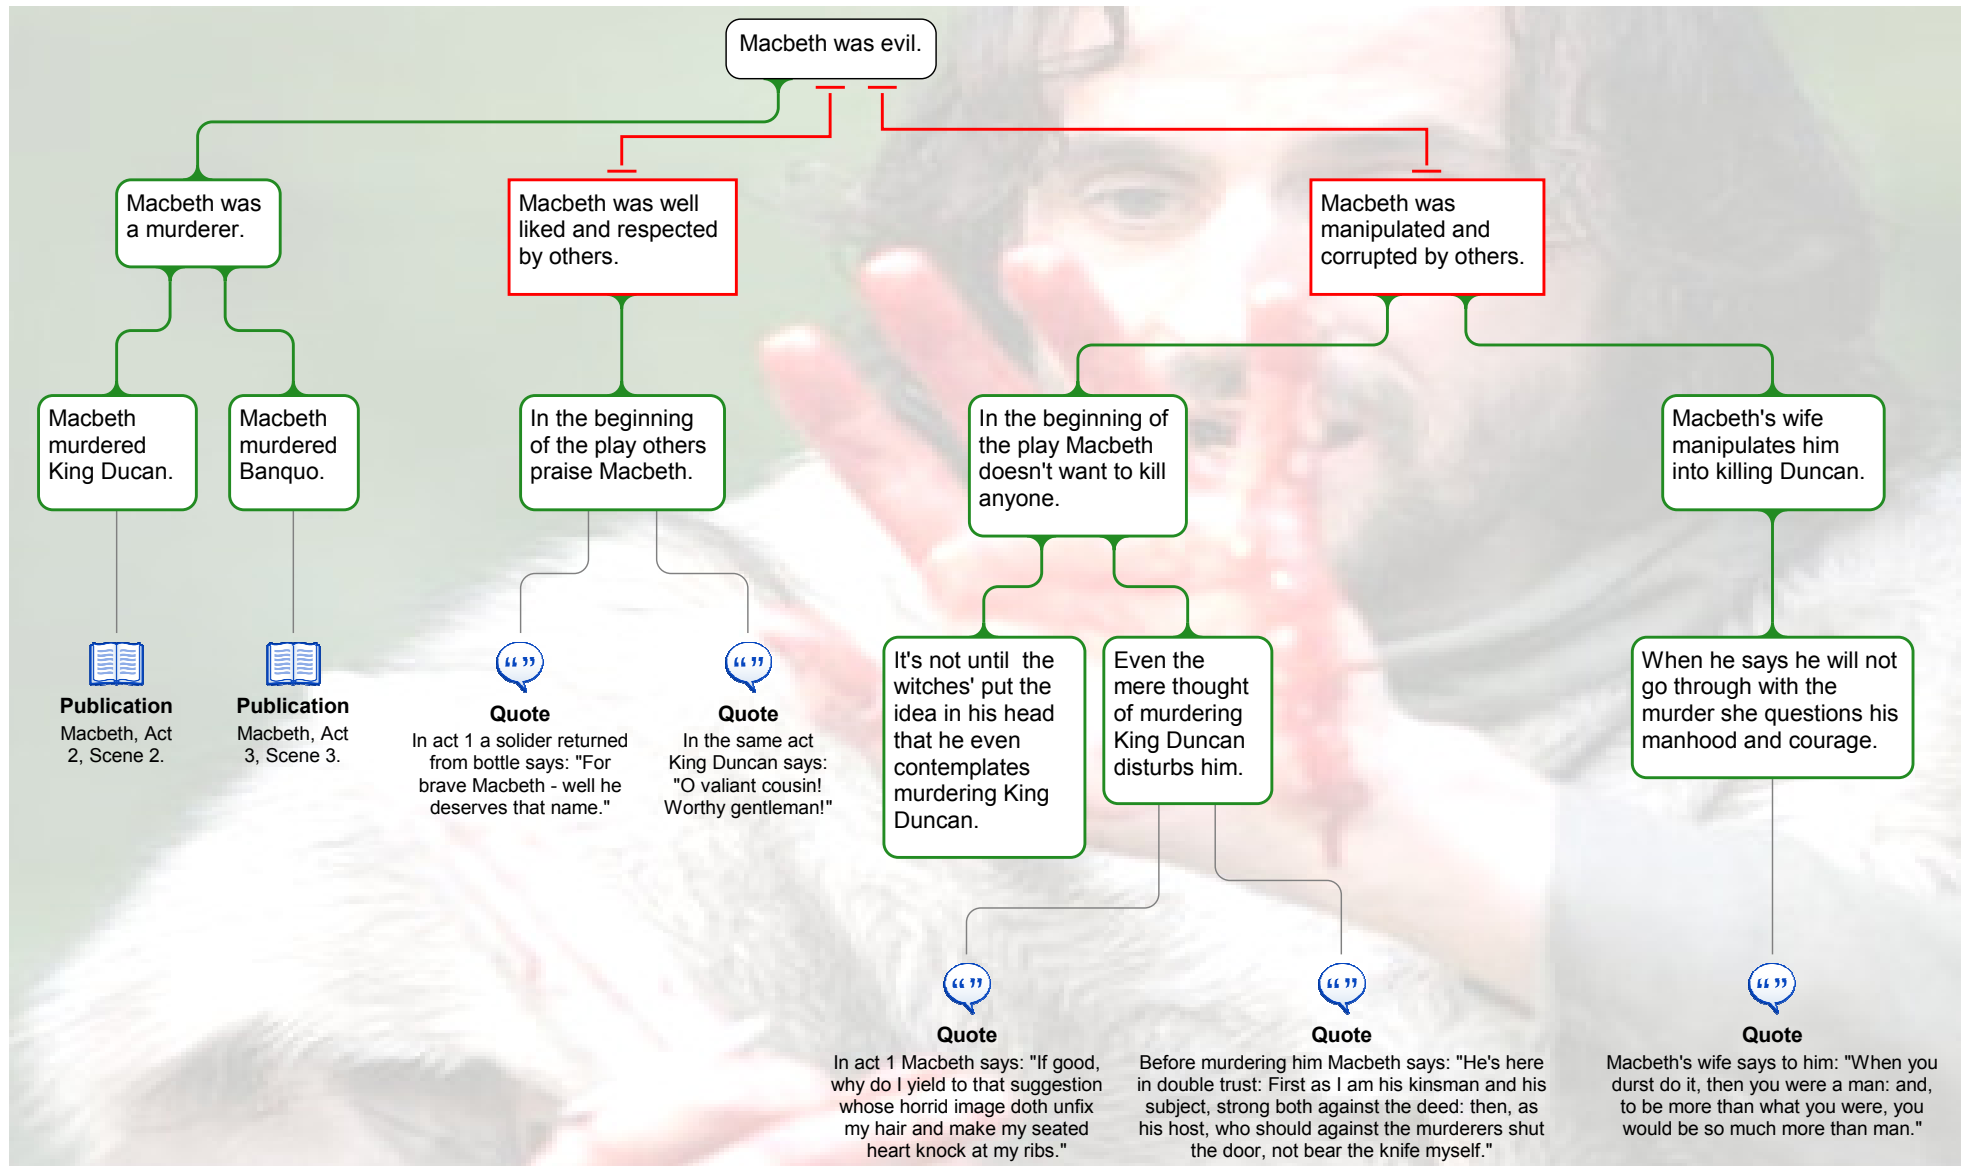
Macbeth was evil.

Macbeth was a murderer.

Macbeth was well liked and respected by others.

Macbeth was manipulated and corrupted by others.

Macbeth murdered King Ducan.

Macbeth murdered Banquo.

In the beginning of the play others praise Macbeth.

In the beginning of the play Macbeth doesn't want to kill anyone.

Macbeth's wife manipulates him into killing Duncan.

Publication
Macbeth, Act 2, Scene 2.

Publication
Macbeth, Act 3, Scene 3.

Quote
In act 1 a solider returned from bottle says: "For brave Macbeth - well he deserves that name."

Quote
In the same act King Duncan says: "O valiant cousin! Worthy gentleman!"

It's not until the witches' put the idea in his head that he even contemplates murdering King Duncan.

Even the mere thought of murdering King Duncan disturbs him.

When he says he will not go through with the murder she questions his manhood and courage.

Quote
In act 1 Macbeth says: "If good, why do I yield to that suggestion whose horrid image doth unfix my hair and make my seated heart knock at my ribs."

Quote
Before murdering him Macbeth says: "He's here in double trust: First as I am his kinsman and his subject, strong both against the deed: then, as his host, who should against the murderers shut the door, not bear the knife myself."

Quote
Macbeth's wife says to him: "When you durst do it, then you were a man: and, to be more than what you were, you would be so much more than man."